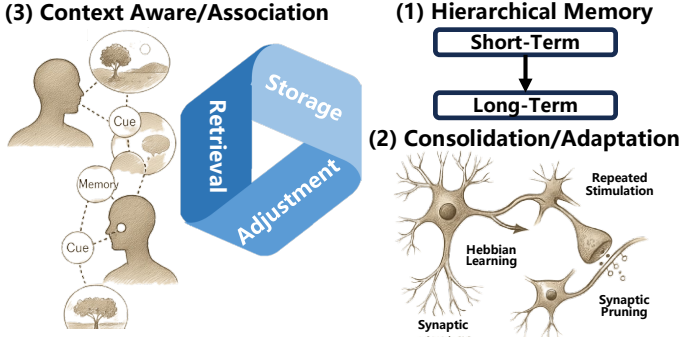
(3) Context Aware/Association

Cue

Memory

Cue

Retrieval

Storage

Adjustment

(1) Hierarchical Memory

Short-Term

Long-Term

(2) Consolidation/Adaptation

Repeated Stimulation

Hebbian Learning

Synaptic Pruning

Synaptic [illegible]